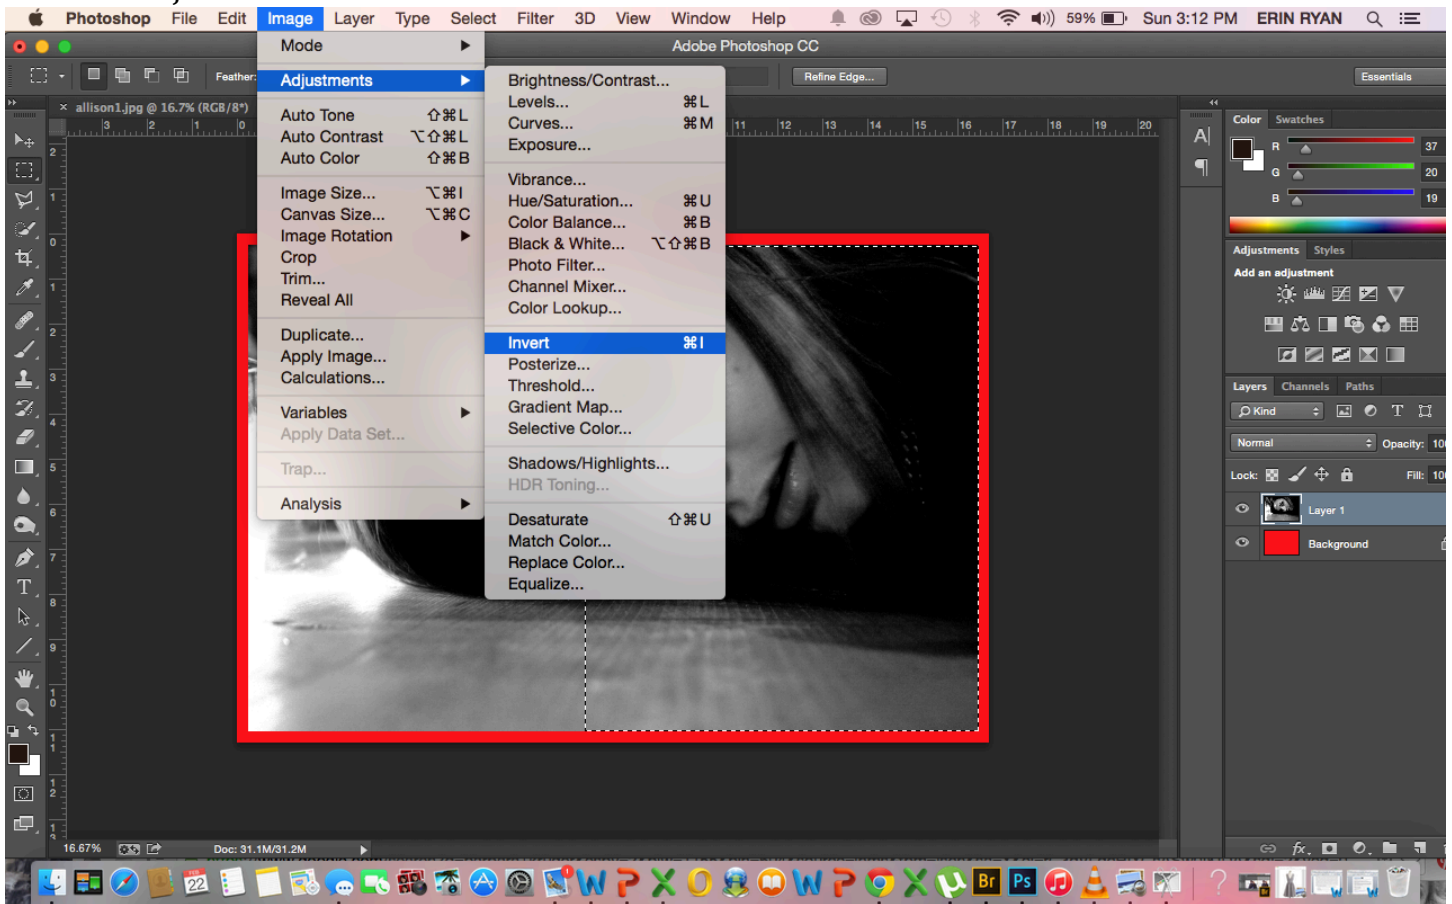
Photoshop File Edit Image Layer Type Select Filter 3D View Window Help 59% Sun 3:12 PM ERIN RYAN

Adobe Photoshop CC

Feather: Refine Edge... Essentials

allison1.jpg @ 16.7% (RGB/8*)

Mode
Adjustments
Auto Tone ⇧⌘L
Auto Contrast ⌥⇧⌘L
Auto Color ⇧⌘B
Image Size... ⌥⌘I
Canvas Size... ⌥⌘C
Image Rotation
Crop
Trim...
Reveal All
Duplicate...
Apply Image...
Calculations...
Variables
Apply Data Set...
Trap...
Analysis

Brightness/Contrast...
Levels... ⌘L
Curves... ⌘M
Exposure...
Vibrance...
Hue/Saturation... ⌘U
Color Balance... ⌘B
Black & White... ⌥⇧⌘B
Photo Filter...
Channel Mixer...
Color Lookup...
Invert ⌘I
Posterize...
Threshold...
Gradient Map...
Selective Color...
Shadows/Highlights...
HDR Toning...
Desaturate ⇧⌘U
Match Color...
Replace Color...
Equalize...

Color Swatches
R 37
G 20
B 19

Adjustments Styles
Add an adjustment

Layers Channels Paths
Kind
Normal Opacity: 10
Lock: Fill: 10
Layer 1
Background

16.67% Doc: 31.1M/31.2M